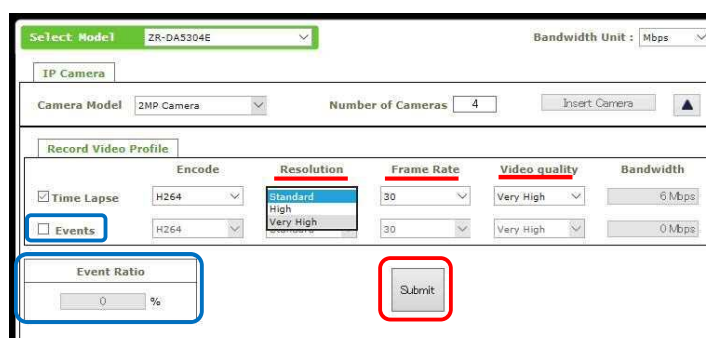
Select Model ZR-DA5304E

Bandwidth Unit : Mbps

IP Camera

Camera Model 2MP Camera

Number of Cameras 4

Insert Camera

Record Video Profile

| | Encode | Resolution | Frame Rate | Video quality | Bandwidth |
|---|---|---|---|---|---|
| ☑ Time Lapse | H264 | Standard / High / Very High | 30 | Very High | 6 Mbps |
| ☐ Events | H264 | Standard | 30 | Very High | 0 Mbps |

Event Ratio

0 %

Submit